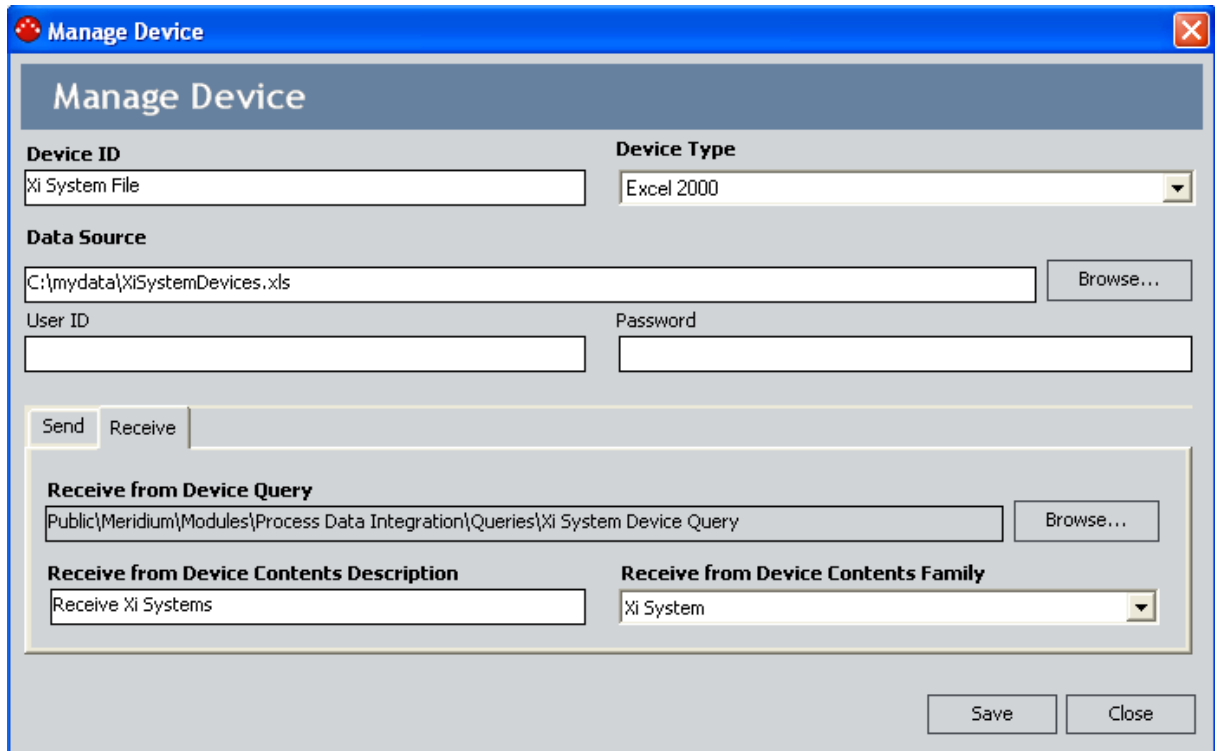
Manage Device

Manage Device

Device ID
Xi System File

Device Type
Excel 2000

Data Source
C:\mydata\XiSystemDevices.xls
Browse...

User ID

Password

Send
Receive

Receive from Device Query
Public\Meridium\Modules\Process Data Integration\Queries\Xi System Device Query
Browse...

Receive from Device Contents Description
Receive Xi Systems

Receive from Device Contents Family
Xi System

Save
Close